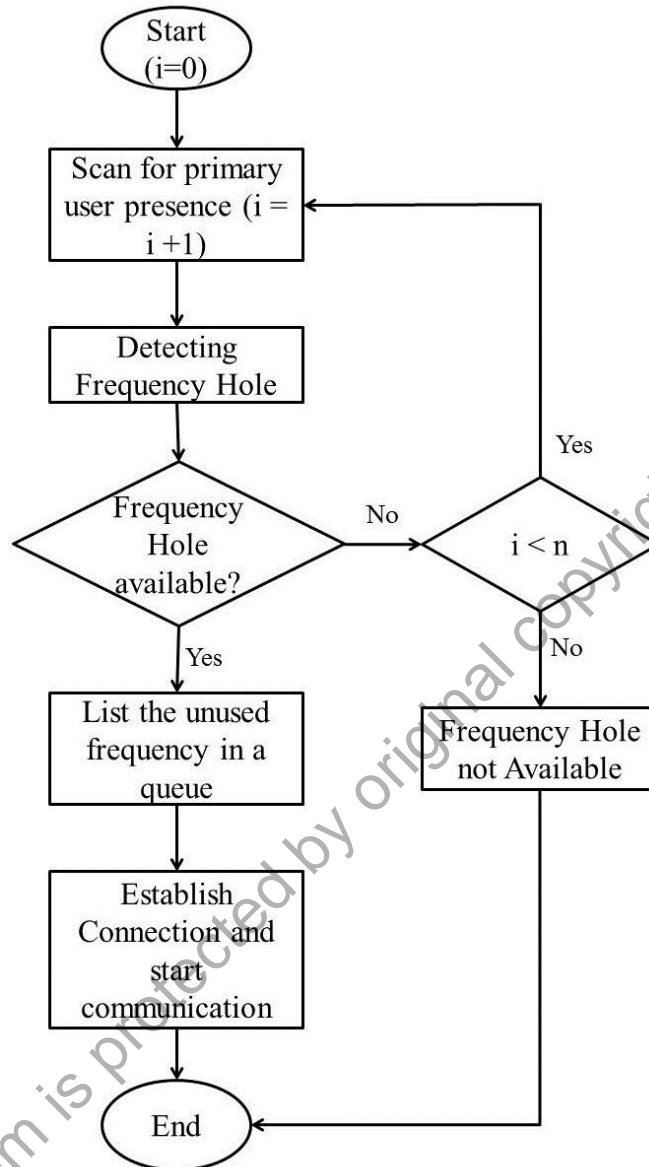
Start
(i=0)

Scan for primary user presence (i = i +1)

Detecting Frequency Hole

Frequency Hole available?

No

Yes

i < n

Yes

No

List the unused frequency in a queue

Frequency Hole not Available

Establish Connection and start communication

End

m is protected by original copyri